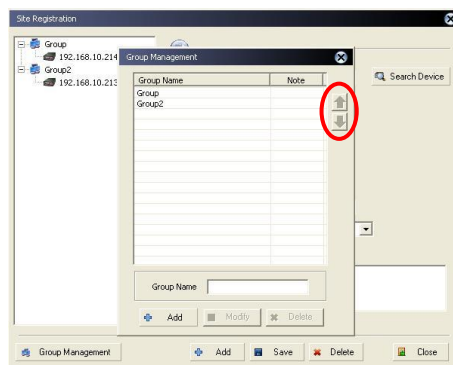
Site Registration

Group
192.168.10.214
Group2
192.168.10.213

Group Management

| Group Name | Note |
|---|---|
| Group | |
| Group2 | |

Search Device

Group Name

Add
Modify
Delete

Group Management
Add
Save
Delete
Close